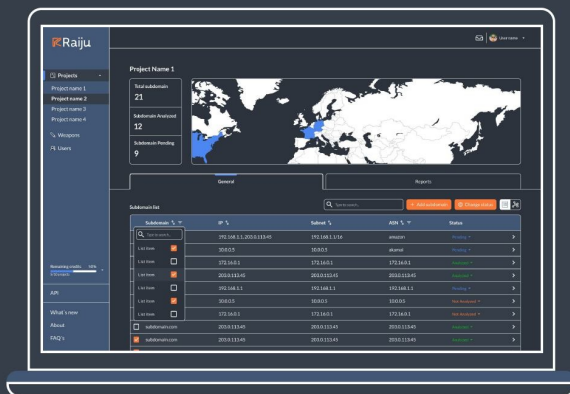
Raiju

User name

Projects
Project name 1
Project name 2
Project name 3
Project name 4
Weapons
Users

Remaining credits 16%

API

What's new
About
FAQ's

Project Name 1

Total subdomain
21

Subdomain Analyzed
12

Subdomain Pending
9

General
Reports

Subdomain list

Search...
+ Add subdomain
Change status

| Subdomain | IP | Subnet | ASN | Status |
|---|---|---|---|---|
| List item | 192.168.1.1, 200.0.113.45 | 192.168.1.1/16 | amazon | Pending |
| List item | 10.0.0.5 | 10.0.0.5 | akamai | Pending |
| List item | 172.16.0.1 | 172.16.0.1 | 172.16.0.1 | Analyzed |
| List item | 203.0.113.45 | 203.0.113.45 | 203.0.113.45 | Analyzed |
| List item | 192.168.1.1 | 192.168.1.1 | 192.168.1.1 | Pending |
| List item | 10.0.0.5 | 10.0.0.5 | 10.0.0.5 | Not Analyzed |
| List item | 172.16.0.1 | 172.16.0.1 | 172.16.0.1 | Not Analyzed |
| subdomain.com | 203.0.113.45 | 203.0.113.45 | 203.0.113.45 | Analyzed |
| subdomain.com | 203.0.113.45 | 203.0.113.45 | 203.0.113.45 | Analyzed |